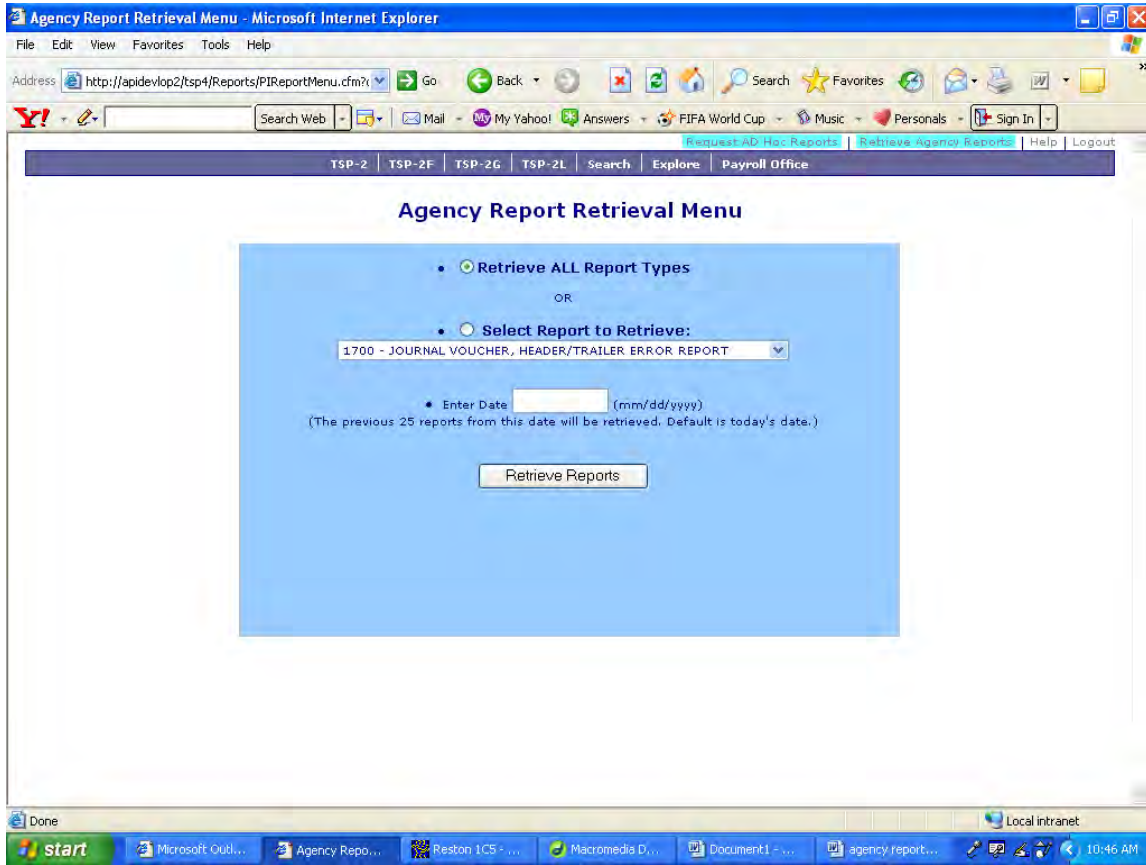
Agency Report Retrieval Menu - Microsoft Internet Explorer

File Edit View Favorites Tools Help

Address http://apidevlop2/tsp4/Reports/PIReportMenu.cfm?( Go Back Search Favorites

Y! Search Web Mail My Yahoo! Answers FIFA World Cup Music Personals Sign In

Request AD Hoc Reports | Retrieve Agency Reports | Help | Logout

TSP-2 | TSP-2F | TSP-2G | TSP-2L | Search | Explore | Payroll Office

Agency Report Retrieval Menu

• Retrieve ALL Report Types

OR

• Select Report to Retrieve:

1700 - JOURNAL VOUCHER, HEADER/TRAILER ERROR REPORT

• Enter Date (mm/dd/yyyy)
(The previous 25 reports from this date will be retrieved. Default is today's date.)

Retrieve Reports

Done Local intranet

start Microsoft Outl... Agency Repo... Reston 1C5 - ... Macromedia D... Document1 - ... agency report... 10:46 AM